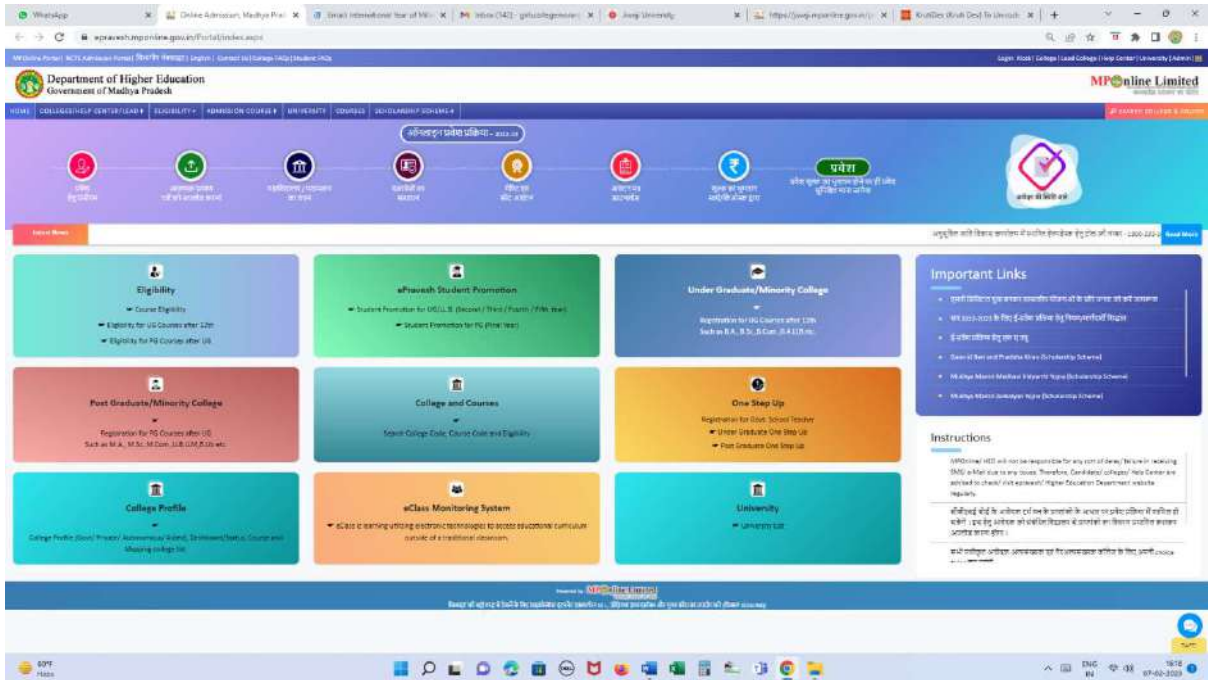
WhatsApp
Online Admission, Madhya Prad
Inbox (140)
Jiwaji University
epravesh.mponline.gov.in/Portal/index.aspx

Department of Higher Education
Government of Madhya Pradesh

MPOnline Limited

HOME COLLEGE/HELP CENTER/LEAD UNIVERSITY COURSES SCHOLARSHIP SCHEMES

ऑनलाइन प्रवेश प्रक्रिया

प्रवेश

Latest News

Eligibility
Course Eligibility
Eligibility for UG Courses after 12th
Eligibility for PG Courses after UG

ePravesh Student Promotion
Student Promotion for UG/LL.B (Second / Third / Fourth / Fifth Year)
Student Promotion for PG (Final Year)

Under Graduate/Minority College
Registration for UG Courses after 12th
Such as B.A., B.Sc.,B.Com.,B.A.LLB etc.

Important Links
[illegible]
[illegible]
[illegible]
Gaon Ki Beti and Pratibha Kiran (Scholarship Scheme)
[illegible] (Scholarship Scheme)
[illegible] (Scholarship Scheme)

Post Graduate/Minority College
Registration for PG Courses after UG
Such as M.A., M.Sc.,M.Com.,LLB,LLM,B.Lib etc.

College and Courses
Search College Code, Course Code and Eligibility

One Step Up
Registration for Govt. School Teacher
Under Graduate One Step Up
Post Graduate One Step Up

Instructions
MPOnline/ HED will not be responsible for any sort of delay/ failure in receiving SMS/ e-Mail due to any issues. Therefore, Candidates/ colleges/ Help Center are advised to check/ visit epravesh/ Higher Education Department website regularly.

College Profile
College Profile (Govt/ Private/ Autonomous/ Aided), Strength/Status, Course and Mapping college list

eClass Monitoring System
eClass is learning utilizing electronic technologies to access educational curriculum outside of a traditional classroom.

University
University List

Powered by MPOnline Limited

69°F Haze
ENG IN 07-02-2023